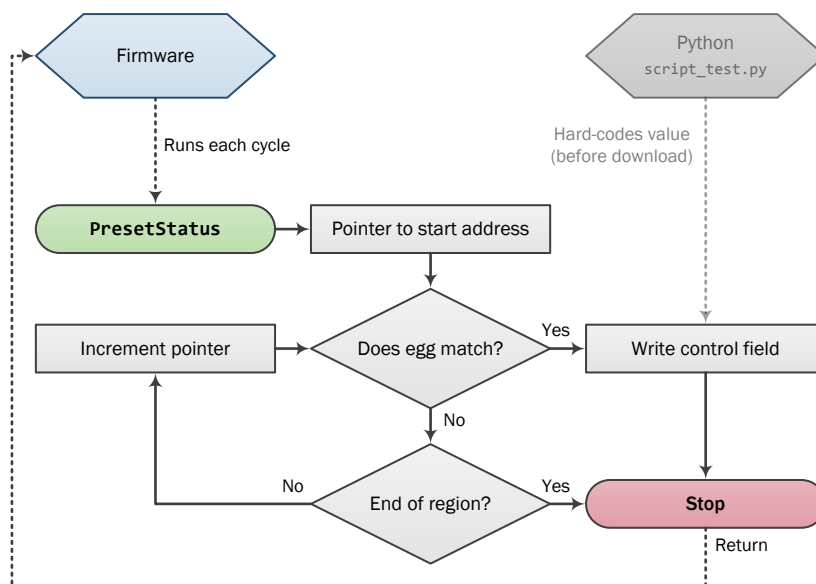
Firmware

Python
script_test.py

Runs each cycle

Hard-codes value
(before download)

PresetStatus

Pointer to start address

Increment pointer

Does egg match?

Yes

Write control field

No

No

End of region?

Yes

Stop

Return